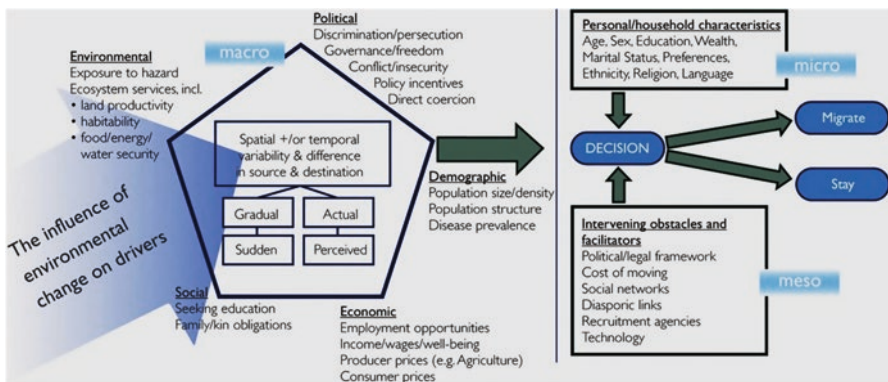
Political
Discrimination/persecution
Governance/freedom
Conflict/insecurity
Policy incentives
Direct coercion

Environmental
Exposure to hazard
Ecosystem services, incl.
• land productivity
• habitability
• food/energy/ water security

macro

Spatial +/or temporal variability & difference in source & destination

Gradual
Actual
Sudden
Perceived

The influence of environmental change on drivers

Demographic
Population size/density
Population structure
Disease prevalence

Social
Seeking education
Family/kin obligations

Economic
Employment opportunities
Income/wages/well-being
Producer prices (e.g. Agriculture)
Consumer prices

Personal/household characteristics
Age, Sex, Education, Wealth, Marital Status, Preferences, Ethnicity, Religion, Language

micro

DECISION

Migrate

Stay

Intervening obstacles and facilitators
Political/legal framework
Cost of moving
Social networks
Diasporic links
Recruitment agencies
Technology

meso